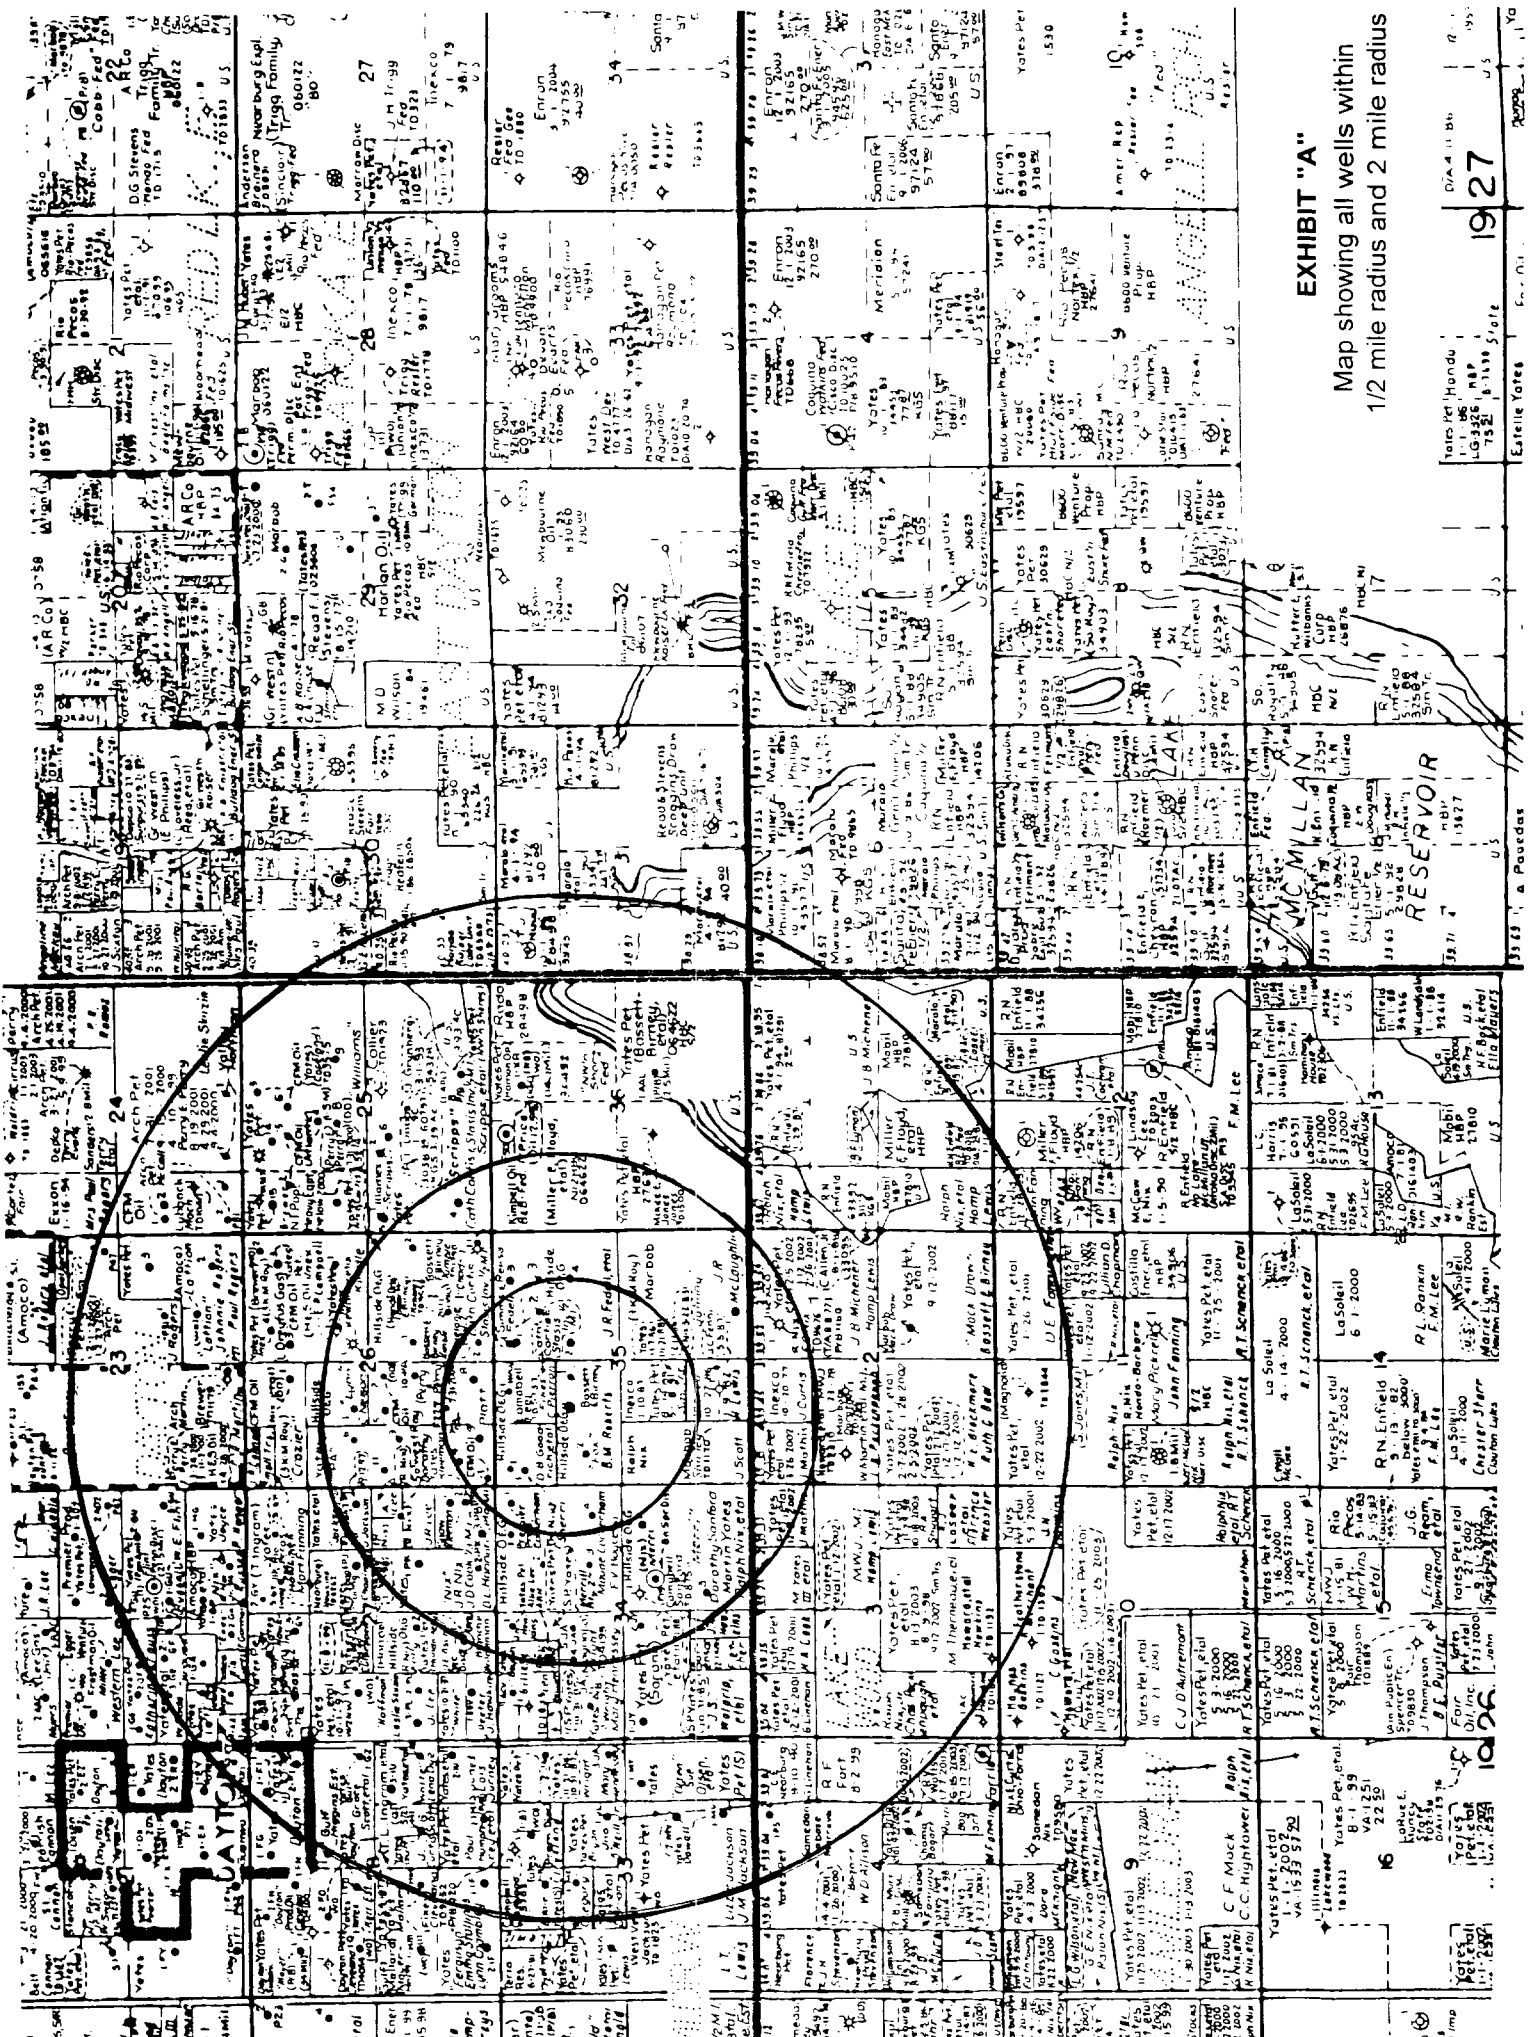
EXHIBIT "A"
Map showing all wells within 1/2 mile radius and 2 mile radius

Yates Pet
Hondo
Estelle Yates
State
U.S.
MC MILLAN
RESERVOIR
LAKE
Yates Pet
Enron
Santa Fe
Marlan Oil
Anderson
Yates Pet, etal
Hillside Oil
Inexco
J.R. Fed
Ralph Nix
Williams
Collier
Yates Pet etal
La Soleil
R.N. Enfield
R.L. Rankin
F.M. Lee
A.T. Schenck, etal
Mobil
Rio Pecos
J.G. Ream
Yates Pet, etal
C.F. Mock
C.C. Hightower
Western Lee
Exxon
Arch Pet
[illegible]